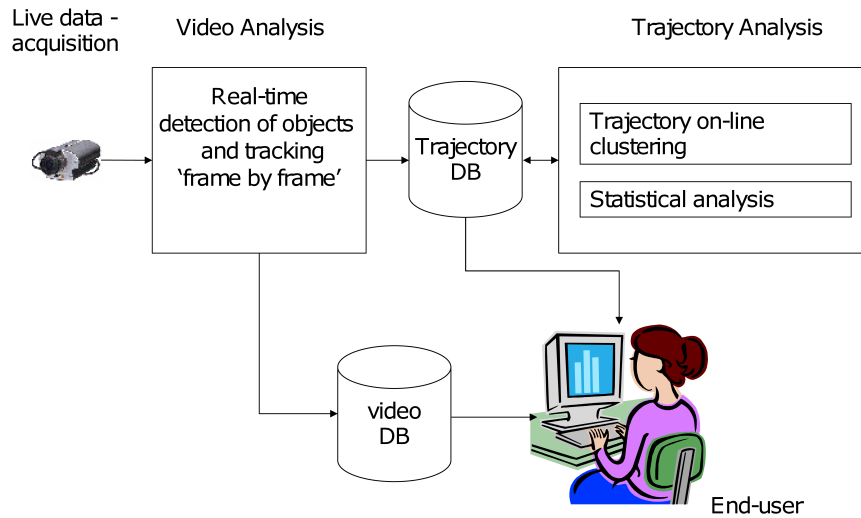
Live data - acquisition

Video Analysis

Trajectory Analysis

Real-time detection of objects and tracking ‘frame by frame’

Trajectory DB

Trajectory on-line clustering

Statistical analysis

video DB

End-user